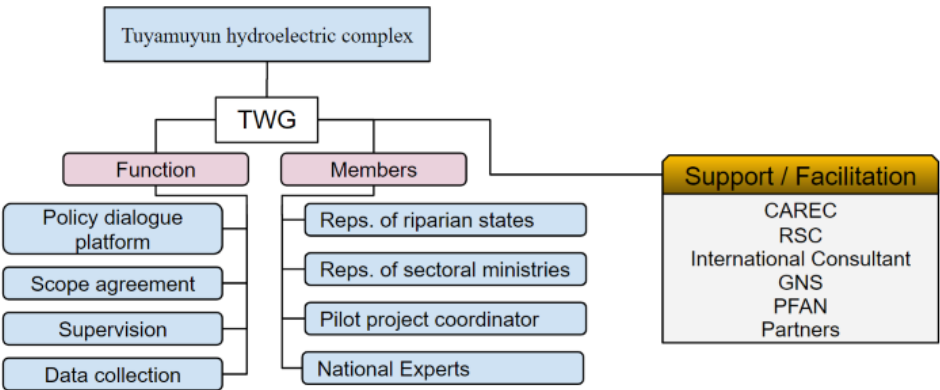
Tuyamuyun hydroelectric complex

TWG

Function

Policy dialogue platform

Scope agreement

Supervision

Data collection

Members

Reps. of riparian states

Reps. of sectoral ministries

Pilot project coordinator

National Experts

Support / Facilitation

CAREC
RSC
International Consultant
GNS
PFAN
Partners